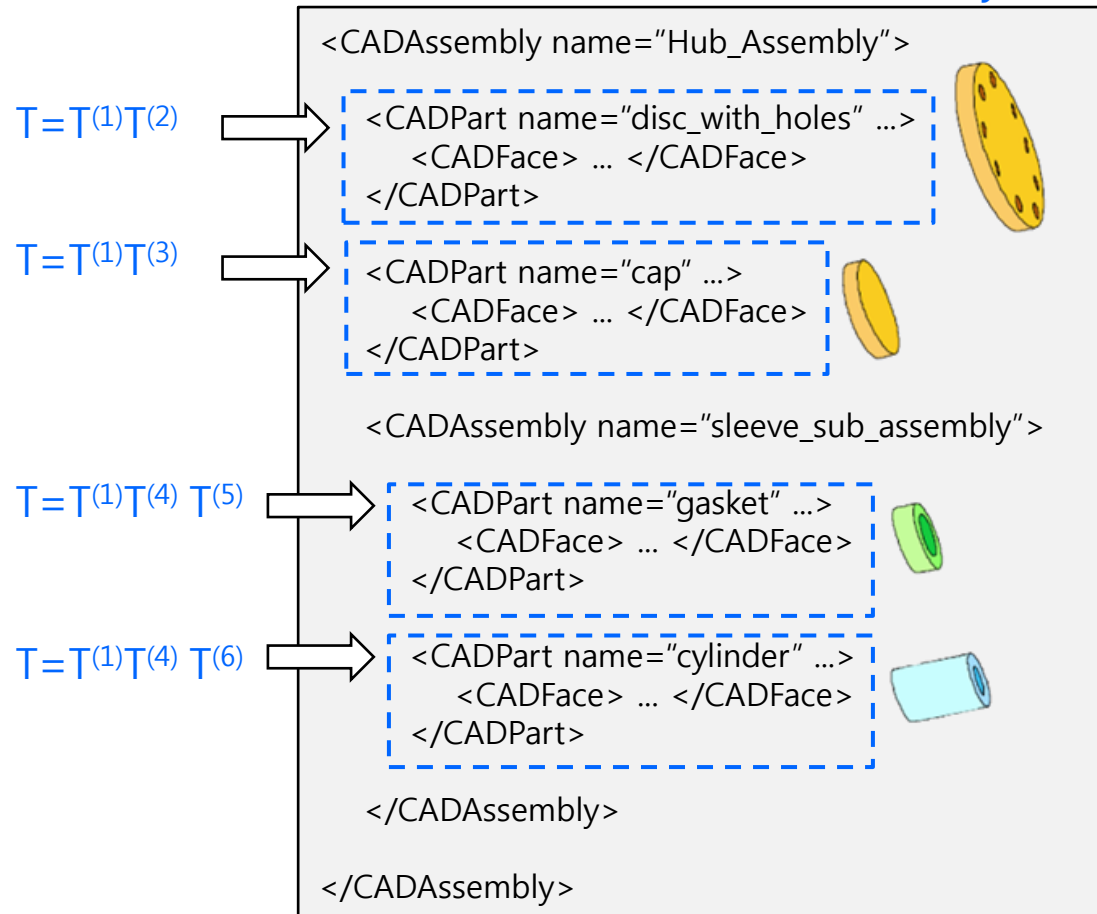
<CADAssembly name="Hub_Assembly">

$T=T^{(1)}T^{(2)}$

<CADPart name="disc_with_holes" …>
<CADFace> … </CADFace>
</CADPart>

$T=T^{(1)}T^{(3)}$

<CADPart name="cap" …>
<CADFace> … </CADFace>
</CADPart>

<CADAssembly name="sleeve_sub_assembly">

$T=T^{(1)}T^{(4)}\ T^{(5)}$

<CADPart name="gasket" …>
<CADFace> … </CADFace>
</CADPart>

$T=T^{(1)}T^{(4)}\ T^{(6)}$

<CADPart name="cylinder" …>
<CADFace> … </CADFace>
</CADPart>

</CADAssembly>

</CADAssembly>